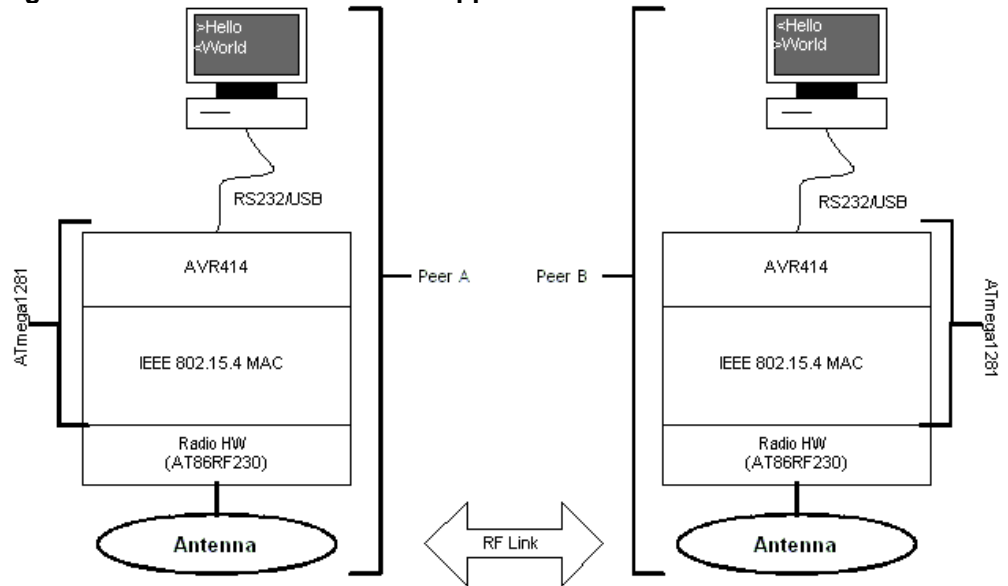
>Hello
<World

RS232/USB

ATmega1281

AVR414

IEEE 802.15.4 MAC

Radio HW
(AT86RF230)

Antenna

Peer A

RF Link

Peer B

<Hello
>World

RS232/USB

AVR414

IEEE 802.15.4 MAC

Radio HW
(AT86RF230)

ATmega1281

Antenna